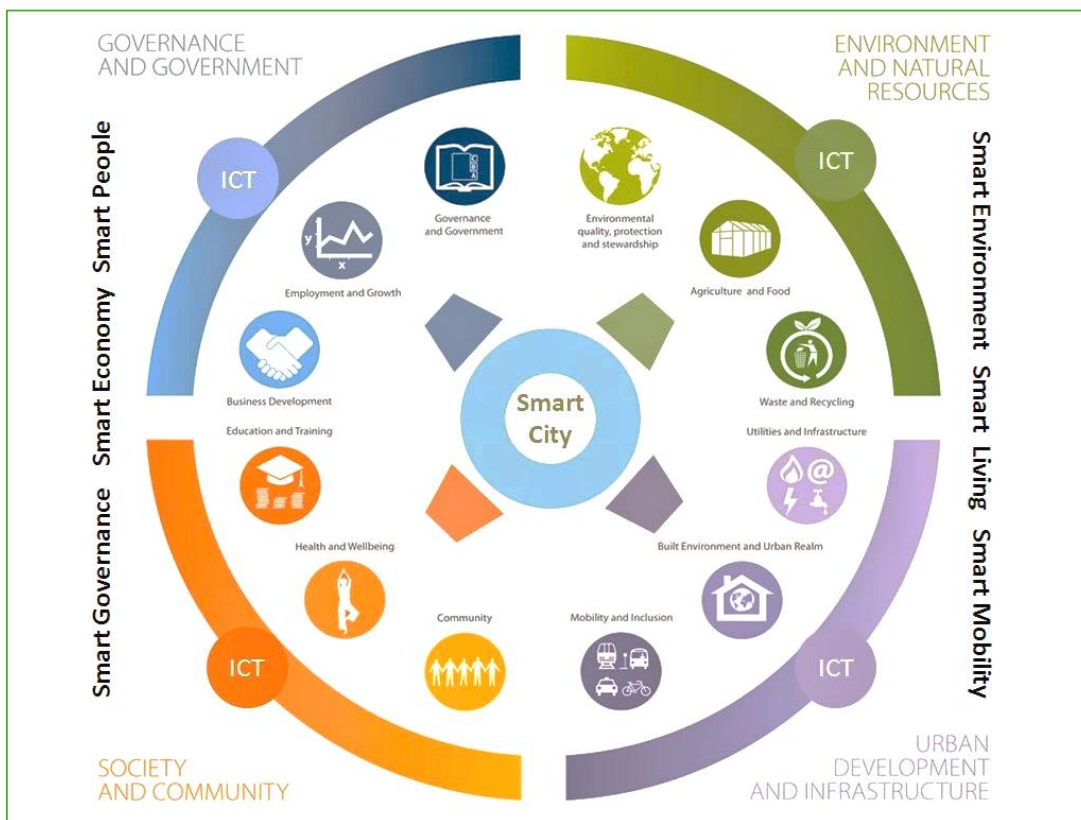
GOVERNANCE AND GOVERNMENT

ENVIRONMENT AND NATURAL RESOURCES

Smart Governance Smart Economy Smart People

Smart Environment Smart Living Smart Mobility

ICT

ICT

Governance and Government

Environmental quality, protection and stewardship

Employment and Growth

Agriculture and Food

Business Development

Waste and Recycling

Smart City

Education and Training

Utilities and Infrastructure

Health and Wellbeing

Built Environment and Urban Realm

Community

Mobility and Inclusion

ICT

ICT

SOCIETY AND COMMUNITY

URBAN DEVELOPMENT AND INFRASTRUCTURE